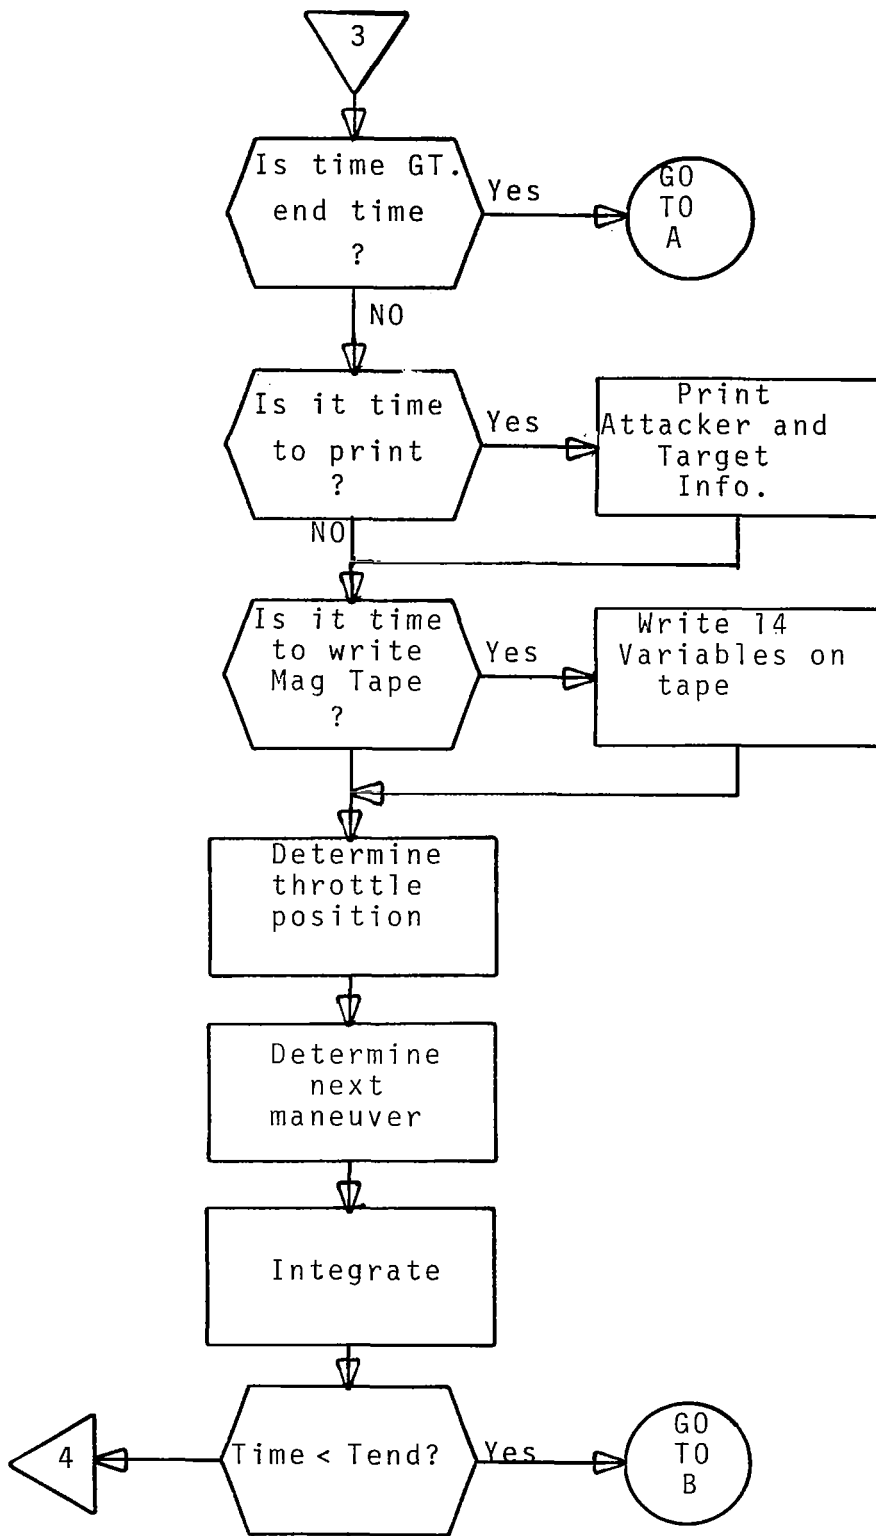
3

Is time GT. end time ?

Yes

GO TO A

NO

Is it time to print ?

Yes

Print Attacker and Target Info.

NO

Is it time to write Mag Tape ?

Yes

Write 14 Variables on tape

Determine throttle position

Determine next maneuver

Integrate

4

Time < Tend?

Yes

GO TO B